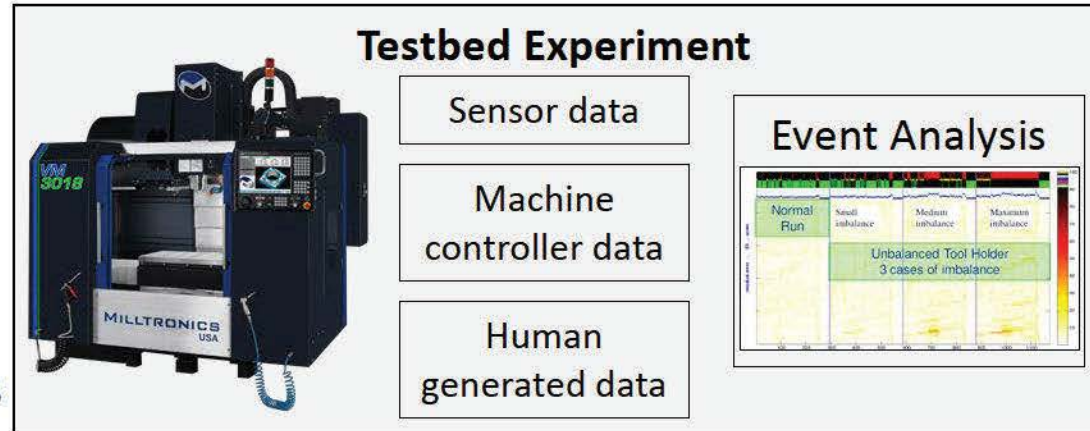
Testbed Experiment

VM 3018

MILLTRONICS USA

Sensor data

Machine controller data

Human generated data

Event Analysis

Normal Run

Small imbalance

Medium imbalance

Maximum imbalance

Unbalanced Tool Holder
3 cases of imbalance